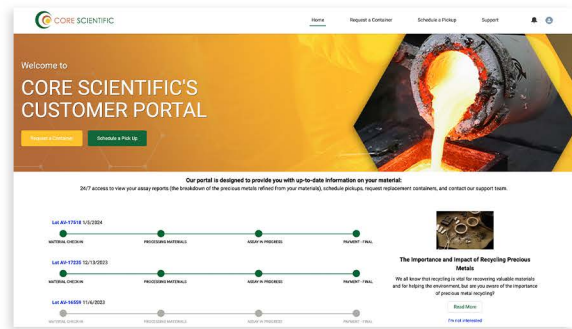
CORE SCIENTIFIC

Home Request a Container Schedule a Pickup Support

Welcome to

CORE SCIENTIFIC'S CUSTOMER PORTAL

Request a Container Schedule a Pick Up

Our portal is designed to provide you with up-to-date information on your material:

24/7 access to view your assay reports (the breakdown of the precious metals refined from your materials), schedule pickups, request replacement containers, and contact our support team.

Lot AV-17518 1/5/2024

MATERIAL CHECK-IN PROCESSING MATERIALS ASSAY IN PROGRESS PAYMENT - FINAL

Lot AV-17235 12/13/2023

MATERIAL CHECK-IN PROCESSING MATERIALS ASSAY IN PROGRESS PAYMENT - FINAL

Lot AV-16559 11/6/2023

MATERIAL CHECK-IN PROCESSING MATERIALS ASSAY IN PROGRESS PAYMENT - FINAL

The Importance and Impact of Recycling Precious Metals

We all know that recycling is vital for recovering valuable materials and for helping the environment, but are you aware of the importance of precious metal recycling?

Read More

I'm not interested